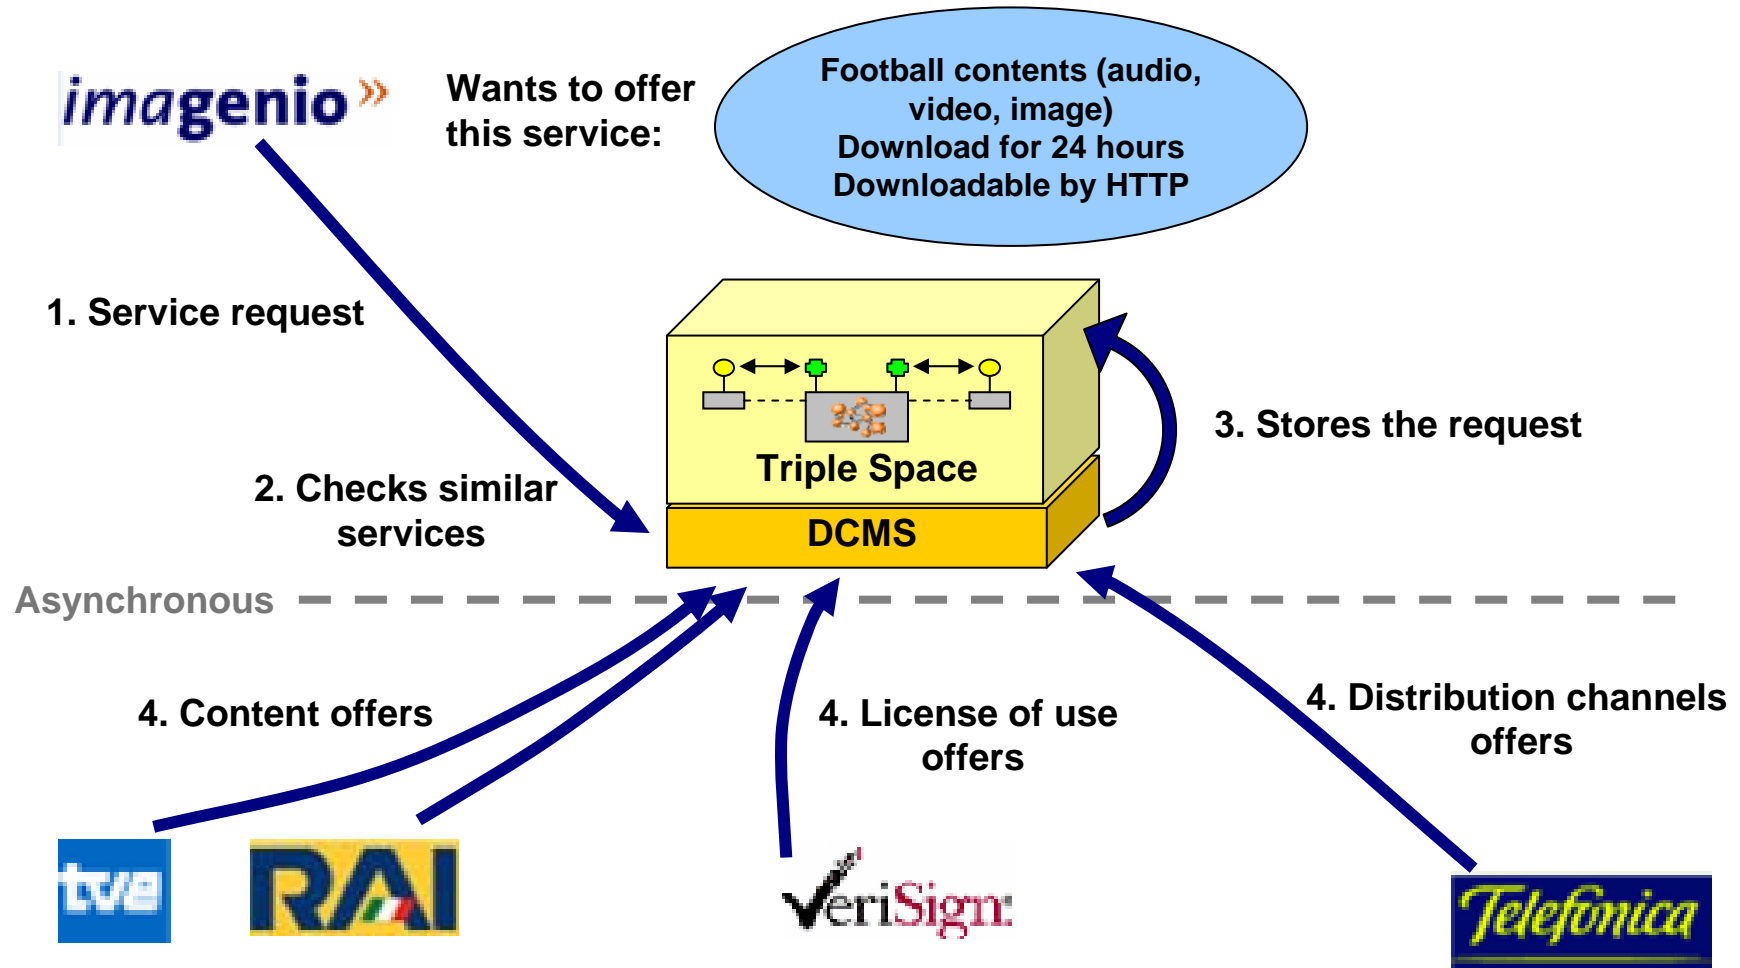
imagenio »

Wants to offer this service:

Football contents (audio, video, image)
Download for 24 hours
Downloadable by HTTP

1. Service request

Triple Space

DCMS

3. Stores the request

2. Checks similar services

Asynchronous

4. Content offers

4. License of use offers

4. Distribution channels offers

tve

RAI

VeriSign

Telefonica